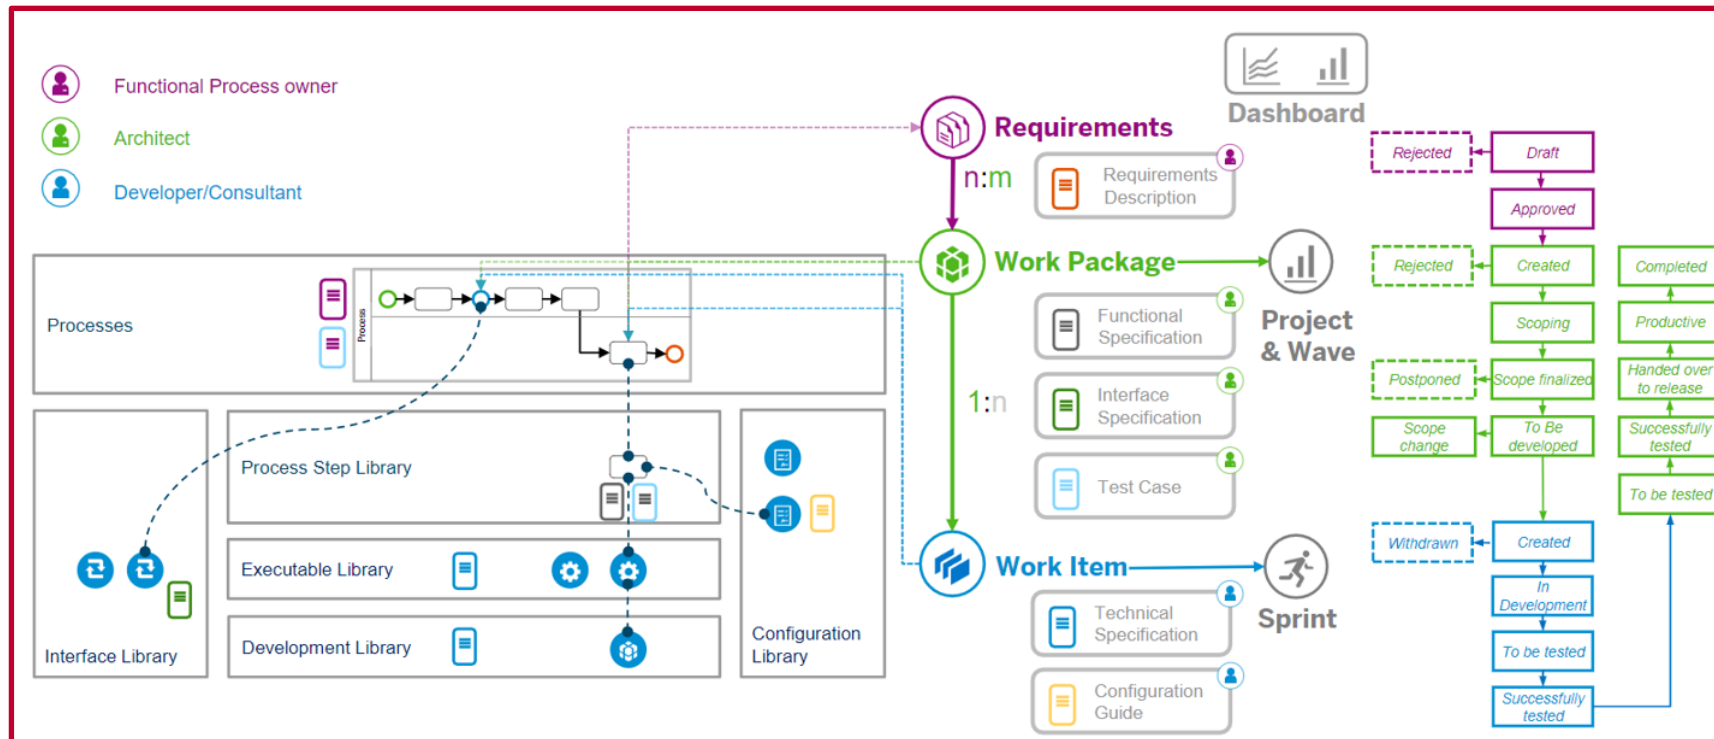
Functional Process owner

Architect

Developer/Consultant

Processes

Process

Process Step Library

Executable Library

Development Library

Interface Library

Configuration Library

Requirements

n:m

Requirements Description

Dashboard

Work Package

Functional Specification

Interface Specification

Test Case

1:n

Project & Wave

Work Item

Technical Specification

Configuration Guide

Sprint

Rejected

Draft

Approved

Rejected

Created

Scoping

Postponed

Scope finalized

Scope change

To Be developed

Completed

Productive

Handed over to release

Successfully tested

To be tested

Withdrawn

Created

In Development

To be tested

Successfully tested